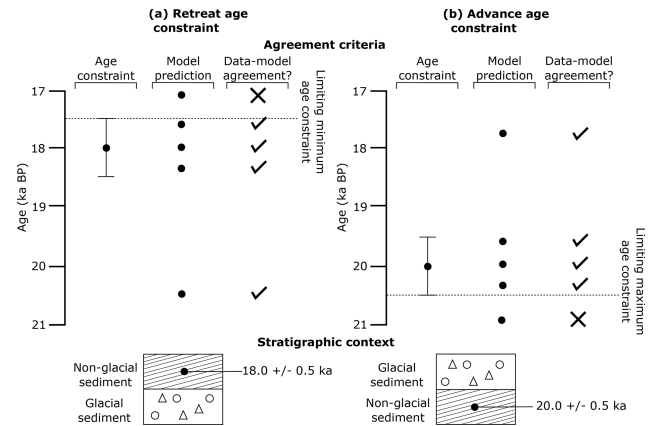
(a) Retreat age constraint

(b) Advance age constraint

Agreement criteria

Age constraint

Model prediction

Data-model agreement?

Limiting minimum age constraint

Age (ka BP)

17

18

19

20

21

✕ ✓ ✓ ✓ ✓

Age constraint

Model prediction

Data-model agreement?

Limiting maximum age constraint

Age (ka BP)

17

18

19

20

21

✓ ✓ ✓ ✓ ✕

Stratigraphic context

Non-glacial sediment

18.0 +/- 0.5 ka

Glacial sediment

Glacial sediment

Non-glacial sediment

20.0 +/- 0.5 ka